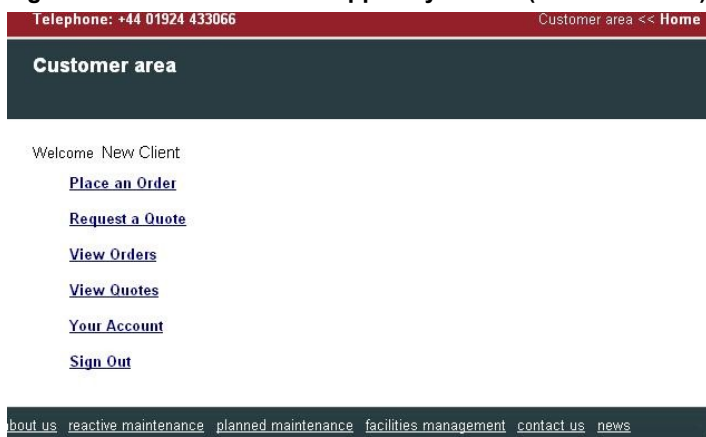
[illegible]

Telephone: +44 01924 433066

Customer area << Home

Customer area

Welcome New Client

Place an Order

Request a Quote

View Orders

View Quotes

Your Account

Sign Out

bout us reactive maintenance planned maintenance facilities management contact us news